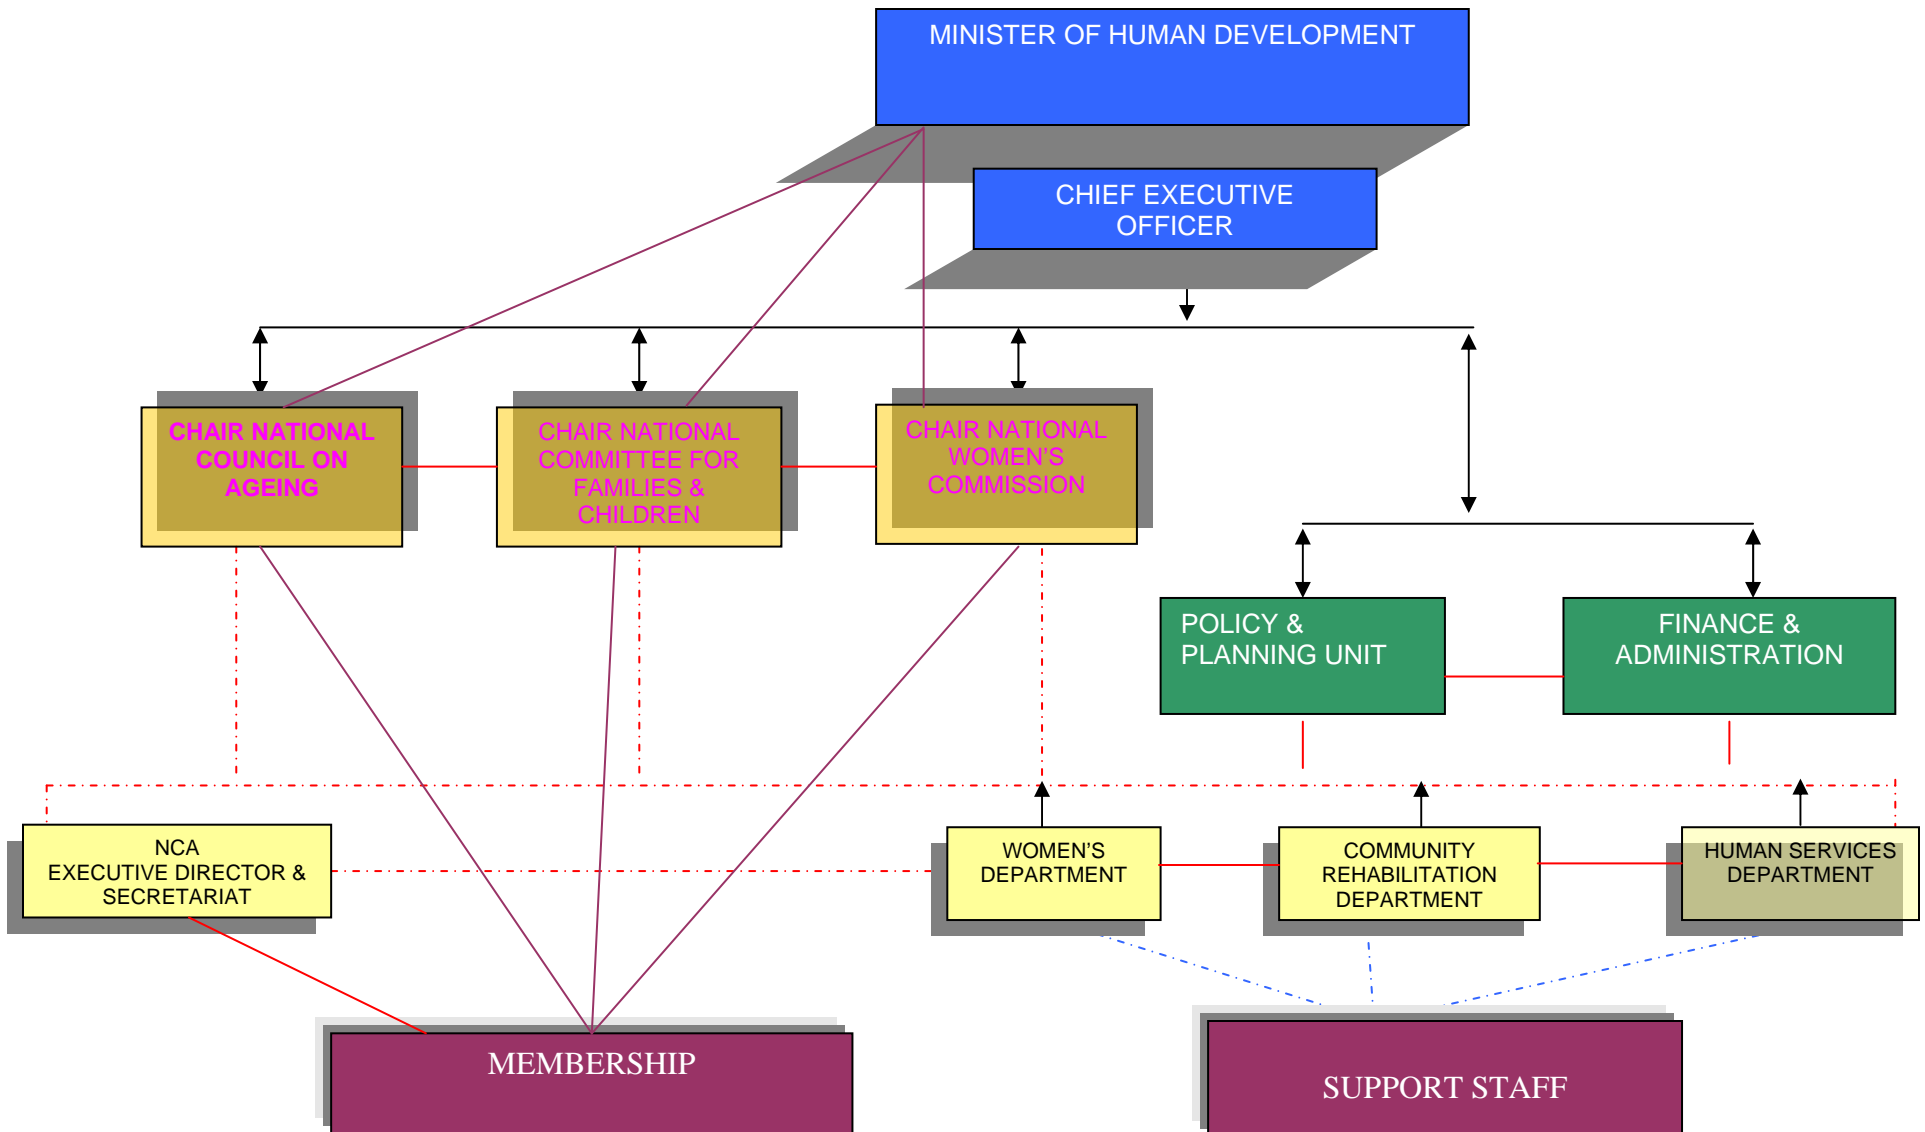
MINISTER OF HUMAN DEVELOPMENT

CHIEF EXECUTIVE OFFICER

CHAIR NATIONAL COUNCIL ON AGEING

CHAIR NATIONAL COMMITTEE FOR FAMILIES & CHILDREN

CHAIR NATIONAL WOMEN'S COMMISSION

POLICY & PLANNING UNIT

FINANCE & ADMINISTRATION

NCA EXECUTIVE DIRECTOR & SECRETARIAT

WOMEN'S DEPARTMENT

COMMUNITY REHABILITATION DEPARTMENT

HUMAN SERVICES DEPARTMENT

MEMBERSHIP

SUPPORT STAFF